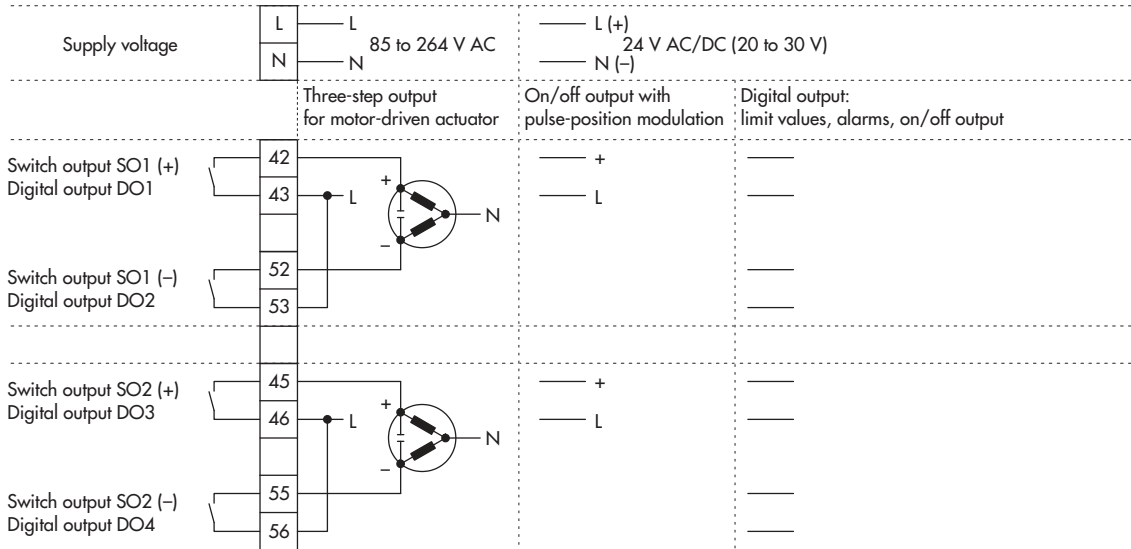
Supply voltage

L — L 85 to 264 V AC
N — N

— L (+) 24 V AC/DC (20 to 30 V)
— N (–)

Three-step output for motor-driven actuator

On/off output with pulse-position modulation

Digital output: limit values, alarms, on/off output

Switch output SO1 (+)
Digital output DO1

42
43

+
L
–
N

+
L

Switch output SO1 (–)
Digital output DO2

52
53

Switch output SO2 (+)
Digital output DO3

45
46

+
L
–
N

+
L

Switch output SO2 (–)
Digital output DO4

55
56